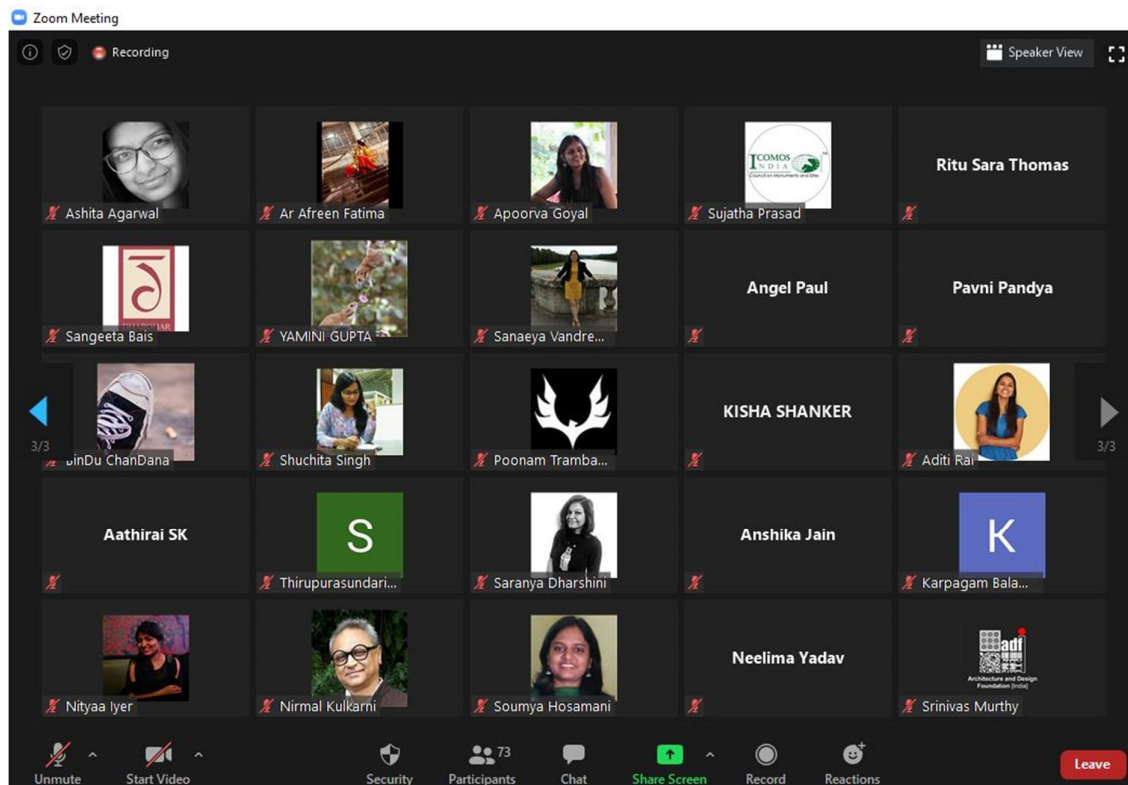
Zoom Meeting

Recording

Speaker View

Ashita Agarwal

Ar Afreen Fatima

Apoorva Goyal

ICOMOS INDIA

Sujatha Prasad

Ritu Sara Thomas

Sangeeta Bais

YAMINI GUPTA

Sanaeya Vandre...

Angel Paul

Pavni Pandya

3/3

BinDu ChanDana

Shuchita Singh

Poonam Tramba...

KISHA SHANKER

Aditi Rai

3/3

Aathirai SK

S

Thirupurasundari...

Saranya Dharshini

Anshika Jain

K

Karpagam Bala...

Nityaa Iyer

Nirmal Kulkarni

Soumya Hosamani

Neelima Yadav

adf Architecture and Design Foundation [India]

Srinivas Murthy

Unmute

Start Video

Security

73

Participants

Chat

Share Screen

Record

Reactions

Leave